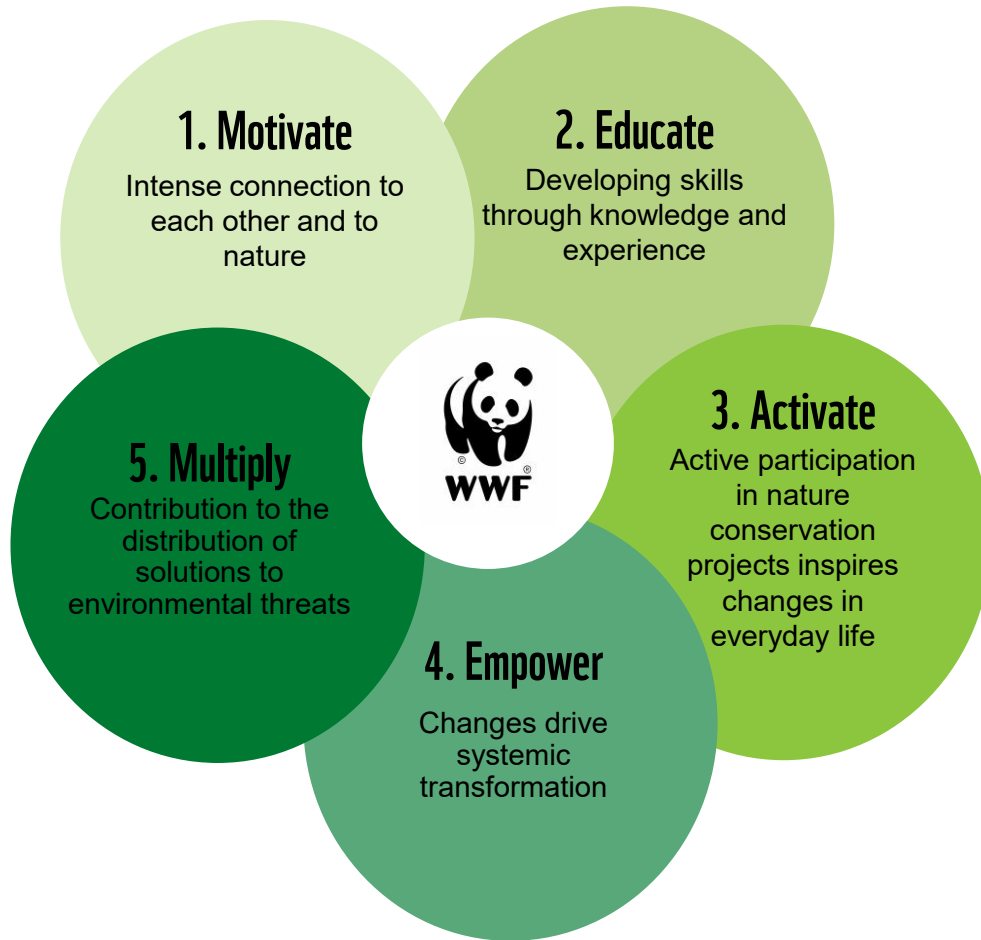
1. Motivate
Intense connection to each other and to nature

2. Educate
Developing skills through knowledge and experience

WWF

3. Activate
Active participation in nature conservation projects inspires changes in everyday life

4. Empower
Changes drive systemic transformation

5. Multiply
Contribution to the distribution of solutions to environmental threats